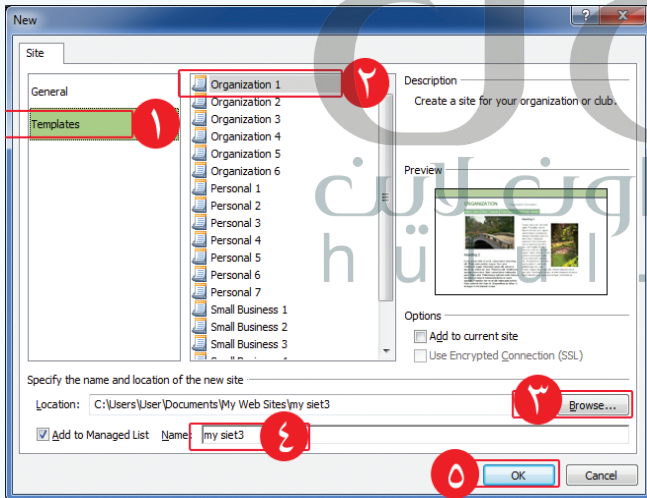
New

?

Site

General

Templates

١

Organization 1

٢

Organization 2
Organization 3
Organization 4
Organization 5
Organization 6
Personal 1
Personal 2
Personal 3
Personal 4
Personal 5
Personal 6
Personal 7
Small Business 1
Small Business 2
Small Business 3
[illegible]

Description

Create a site for your organization or club.

Preview

ORGANIZATION

Options

Add to current site

Use Encrypted Connection (SSL)

Specify the name and location of the new site

Location: C:\Users\User\Documents\My Web Sites\my siet3

٣

Browse...

Add to Managed List Name: my siet3

٤

٥

OK

Cancel

حلول
hulul